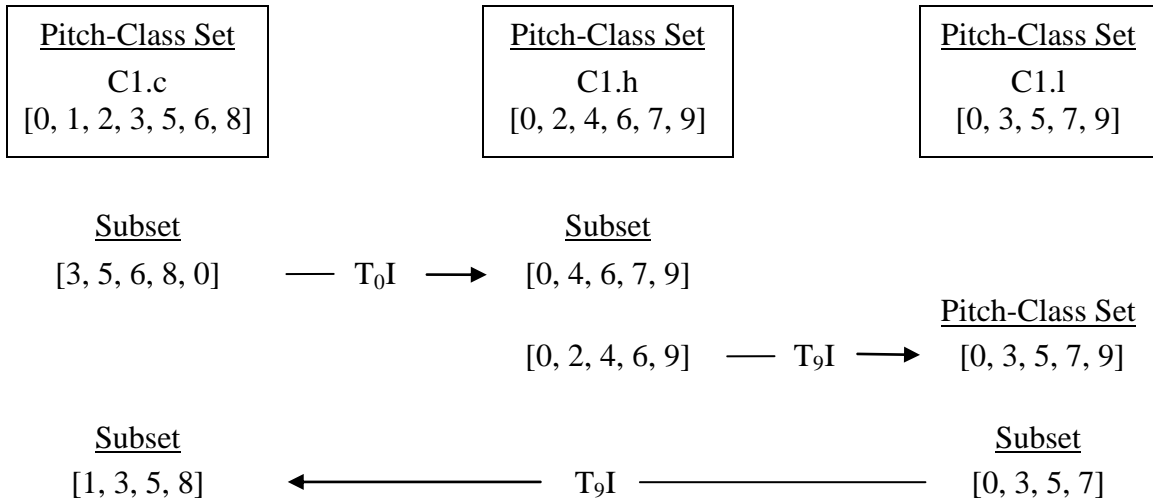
Pitch-Class Set
C1.c
[0, 1, 2, 3, 5, 6, 8]

Pitch-Class Set
C1.h
[0, 2, 4, 6, 7, 9]

Pitch-Class Set
C1.l
[0, 3, 5, 7, 9]

Subset
[3, 5, 6, 8, 0] — $T_0I$ → Subset
[0, 4, 6, 7, 9]

[0, 2, 4, 6, 9] — $T_9I$ → Pitch-Class Set
[0, 3, 5, 7, 9]

Subset
[1, 3, 5, 8] ← $T_9I$ — Subset
[0, 3, 5, 7]